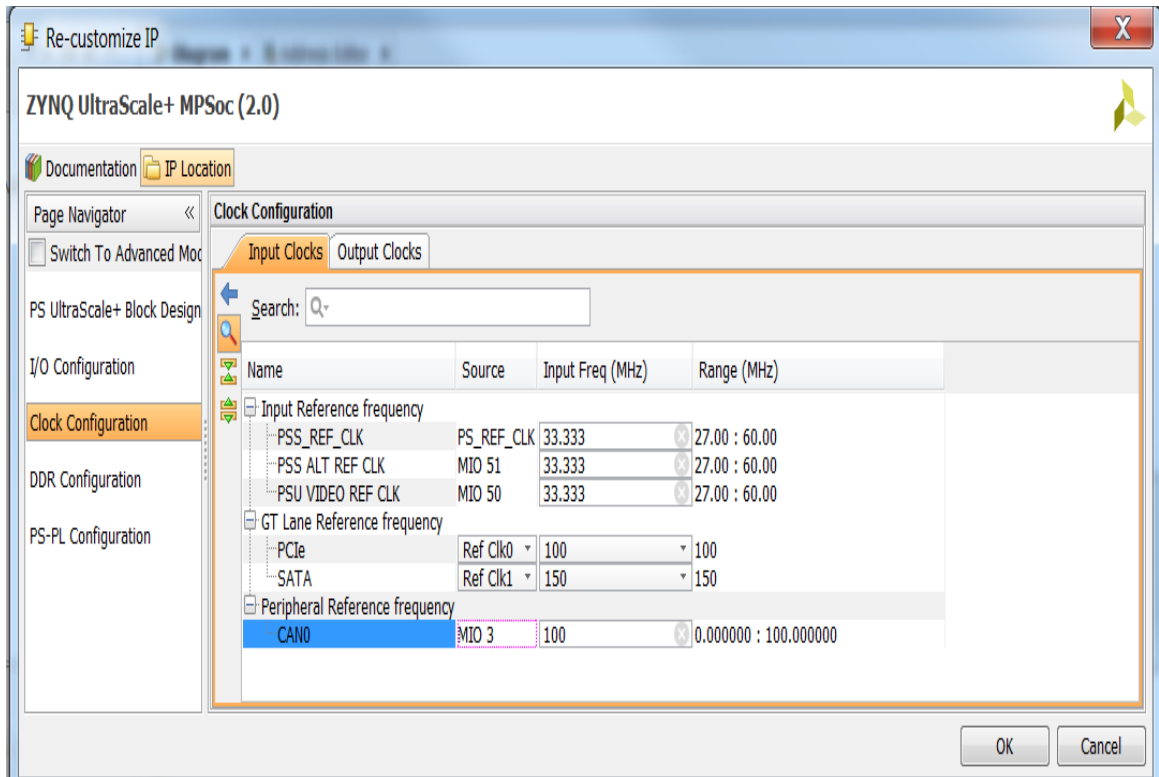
Re-customize IP

ZYNQ UltraScale+ MPSoc (2.0)

Documentation IP Location

Page Navigator «

Switch To Advanced Mod

PS UltraScale+ Block Design

I/O Configuration

Clock Configuration

DDR Configuration

PS-PL Configuration

Clock Configuration

Input Clocks Output Clocks

Search:

| Name | Source | Input Freq (MHz) | Range (MHz) |
|---|---|---|---|
| Input Reference frequency | | | |
| PSS_REF_CLK | PS_REF_CLK | 33.333 | 27.00 : 60.00 |
| PSS ALT REF CLK | MIO 51 | 33.333 | 27.00 : 60.00 |
| PSU VIDEO REF CLK | MIO 50 | 33.333 | 27.00 : 60.00 |
| GT Lane Reference frequency | | | |
| PCIe | Ref Clk0 | 100 | 100 |
| SATA | Ref Clk1 | 150 | 150 |
| Peripheral Reference frequency | | | |
| CAN0 | MIO 3 | 100 | 0.000000 : 100.000000 |

OK Cancel